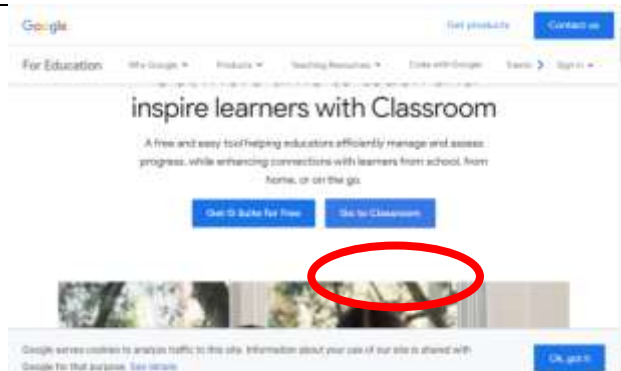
Google

Get products

Contact us

For Education

Why Google

Products

Teaching Resources

Code with Google

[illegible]

Sign in

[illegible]

inspire learners with Classroom

A free and easy tool helping educators efficiently manage and assess progress, while enhancing connections with learners from school, from home, or on the go.

Get G Suite for Free

Go to Classroom

Google serves cookies to analyze traffic to this site. Information about your use of our site is shared with Google for that purpose. See details

Ok, got it